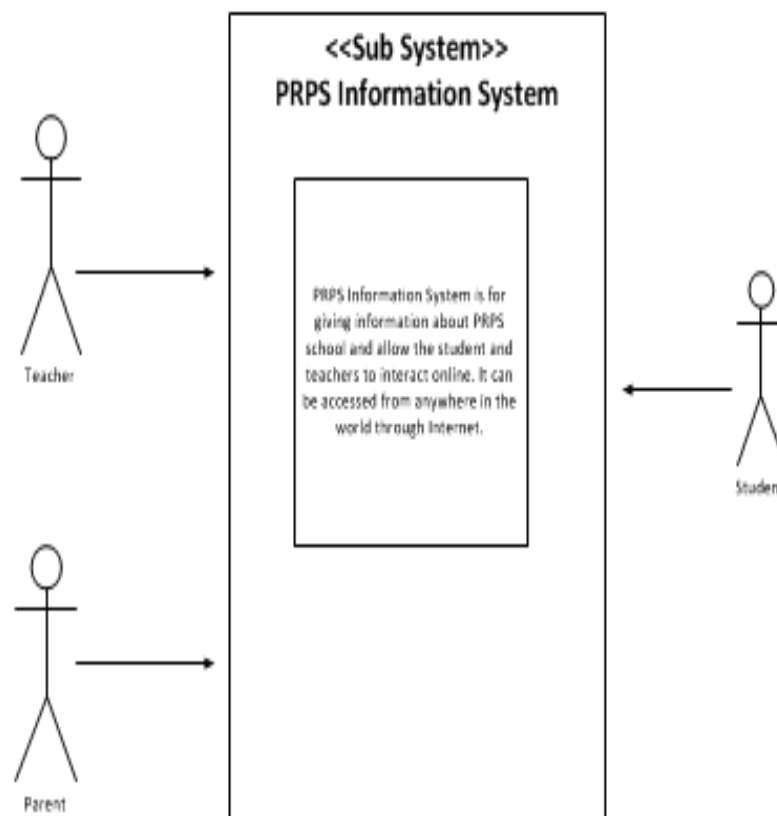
<<Sub System>>
PRPS Information System

PRPS Information System is for giving information about PRPS school and allow the student and teachers to interact online. It can be accessed from anywhere in the world through Internet.

Teacher

Studen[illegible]

Parent